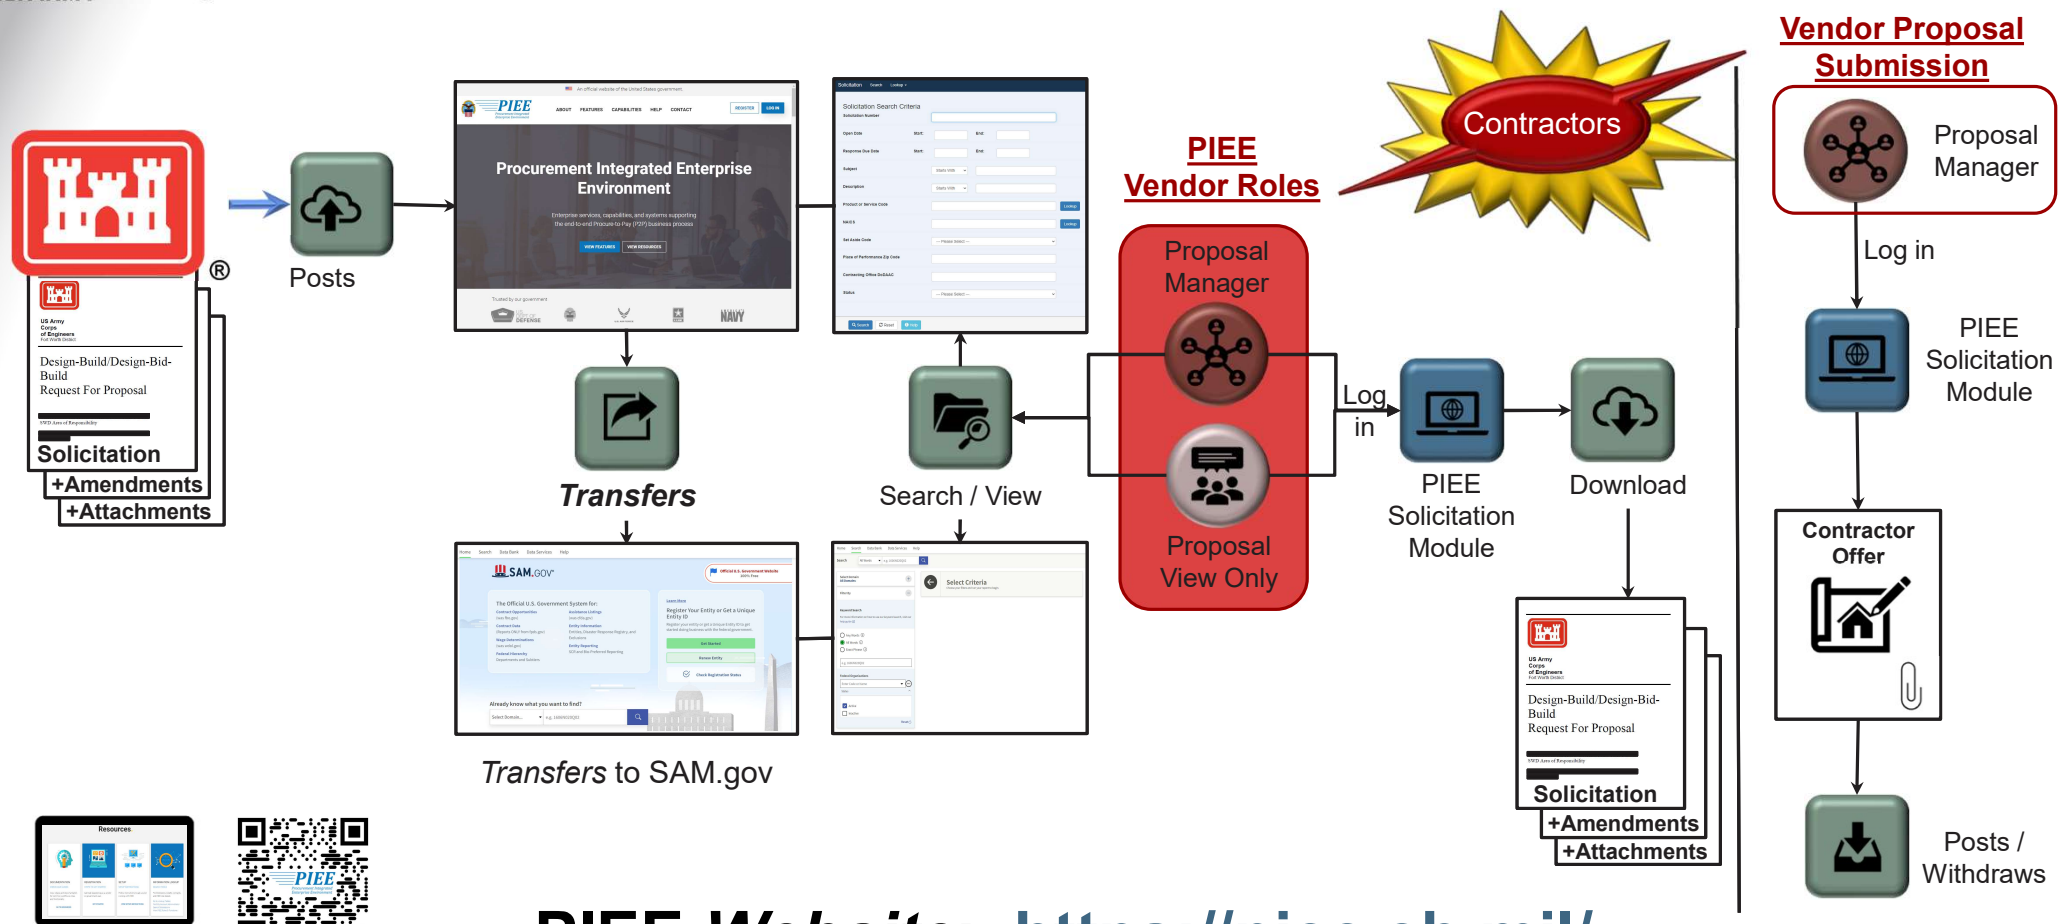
Vendor Proposal Submission

Contractors

PIEE Vendor Roles

®

US Army Corps of Engineers Fort Worth District

Design-Build/Design-Bid-Build Request For Proposal

Solicitation

+Amendments

+Attachments

Posts

PIEE

Procurement Integrated Enterprise Environment

Solicitation Search Criteria

Transfers

Search / View

SAM.GOV

Transfers to SAM.gov

Proposal Manager

Proposal View Only

Log in

PIEE Solicitation Module

Download

US Army Corps of Engineers Fort Worth District

Design-Build/Design-Bid-Build Request For Proposal

Solicitation

+Amendments

+Attachments

Proposal Manager

Log in

PIEE Solicitation Module

Contractor Offer

Posts / Withdraws

Resources

PIEE

PIEE Website: https://piee.eb.mil/